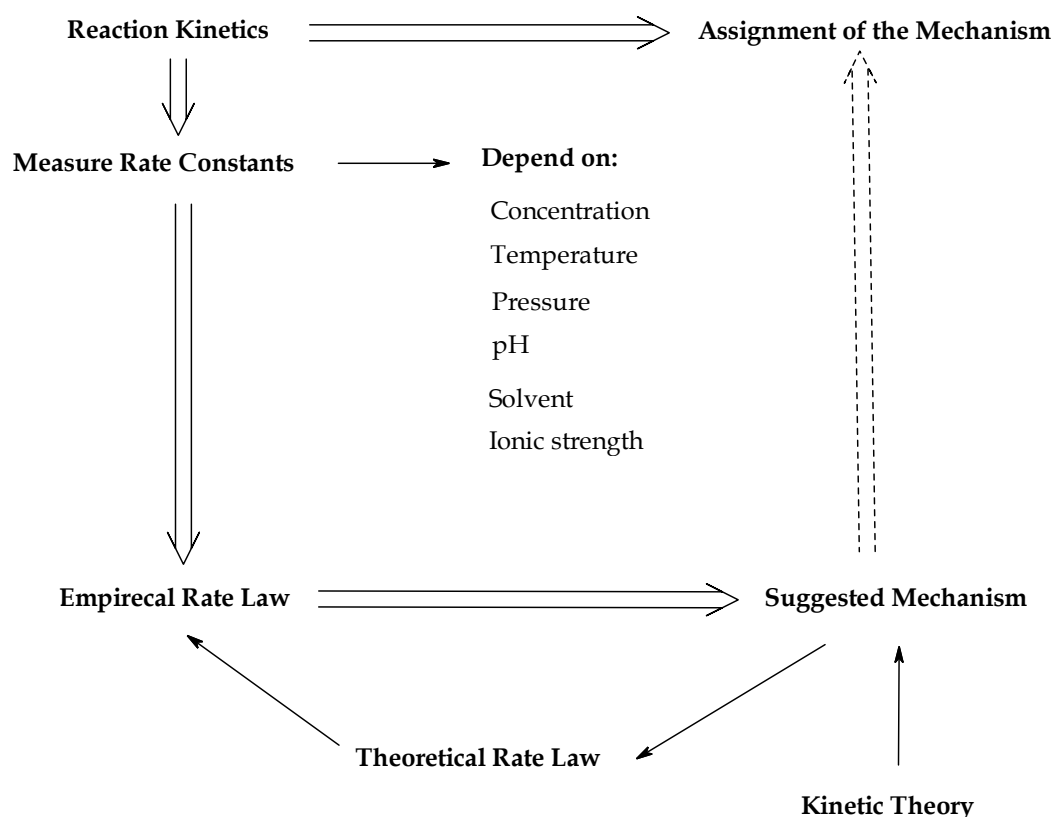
Reaction Kinetics

Assignment of the Mechanism

Measure Rate Constants

Depend on:

Concentration

Temperature

Pressure

pH

Solvent

Ionic strength

Empirecal Rate Law

Suggested Mechanism

Theoretical Rate Law

Kinetic Theory